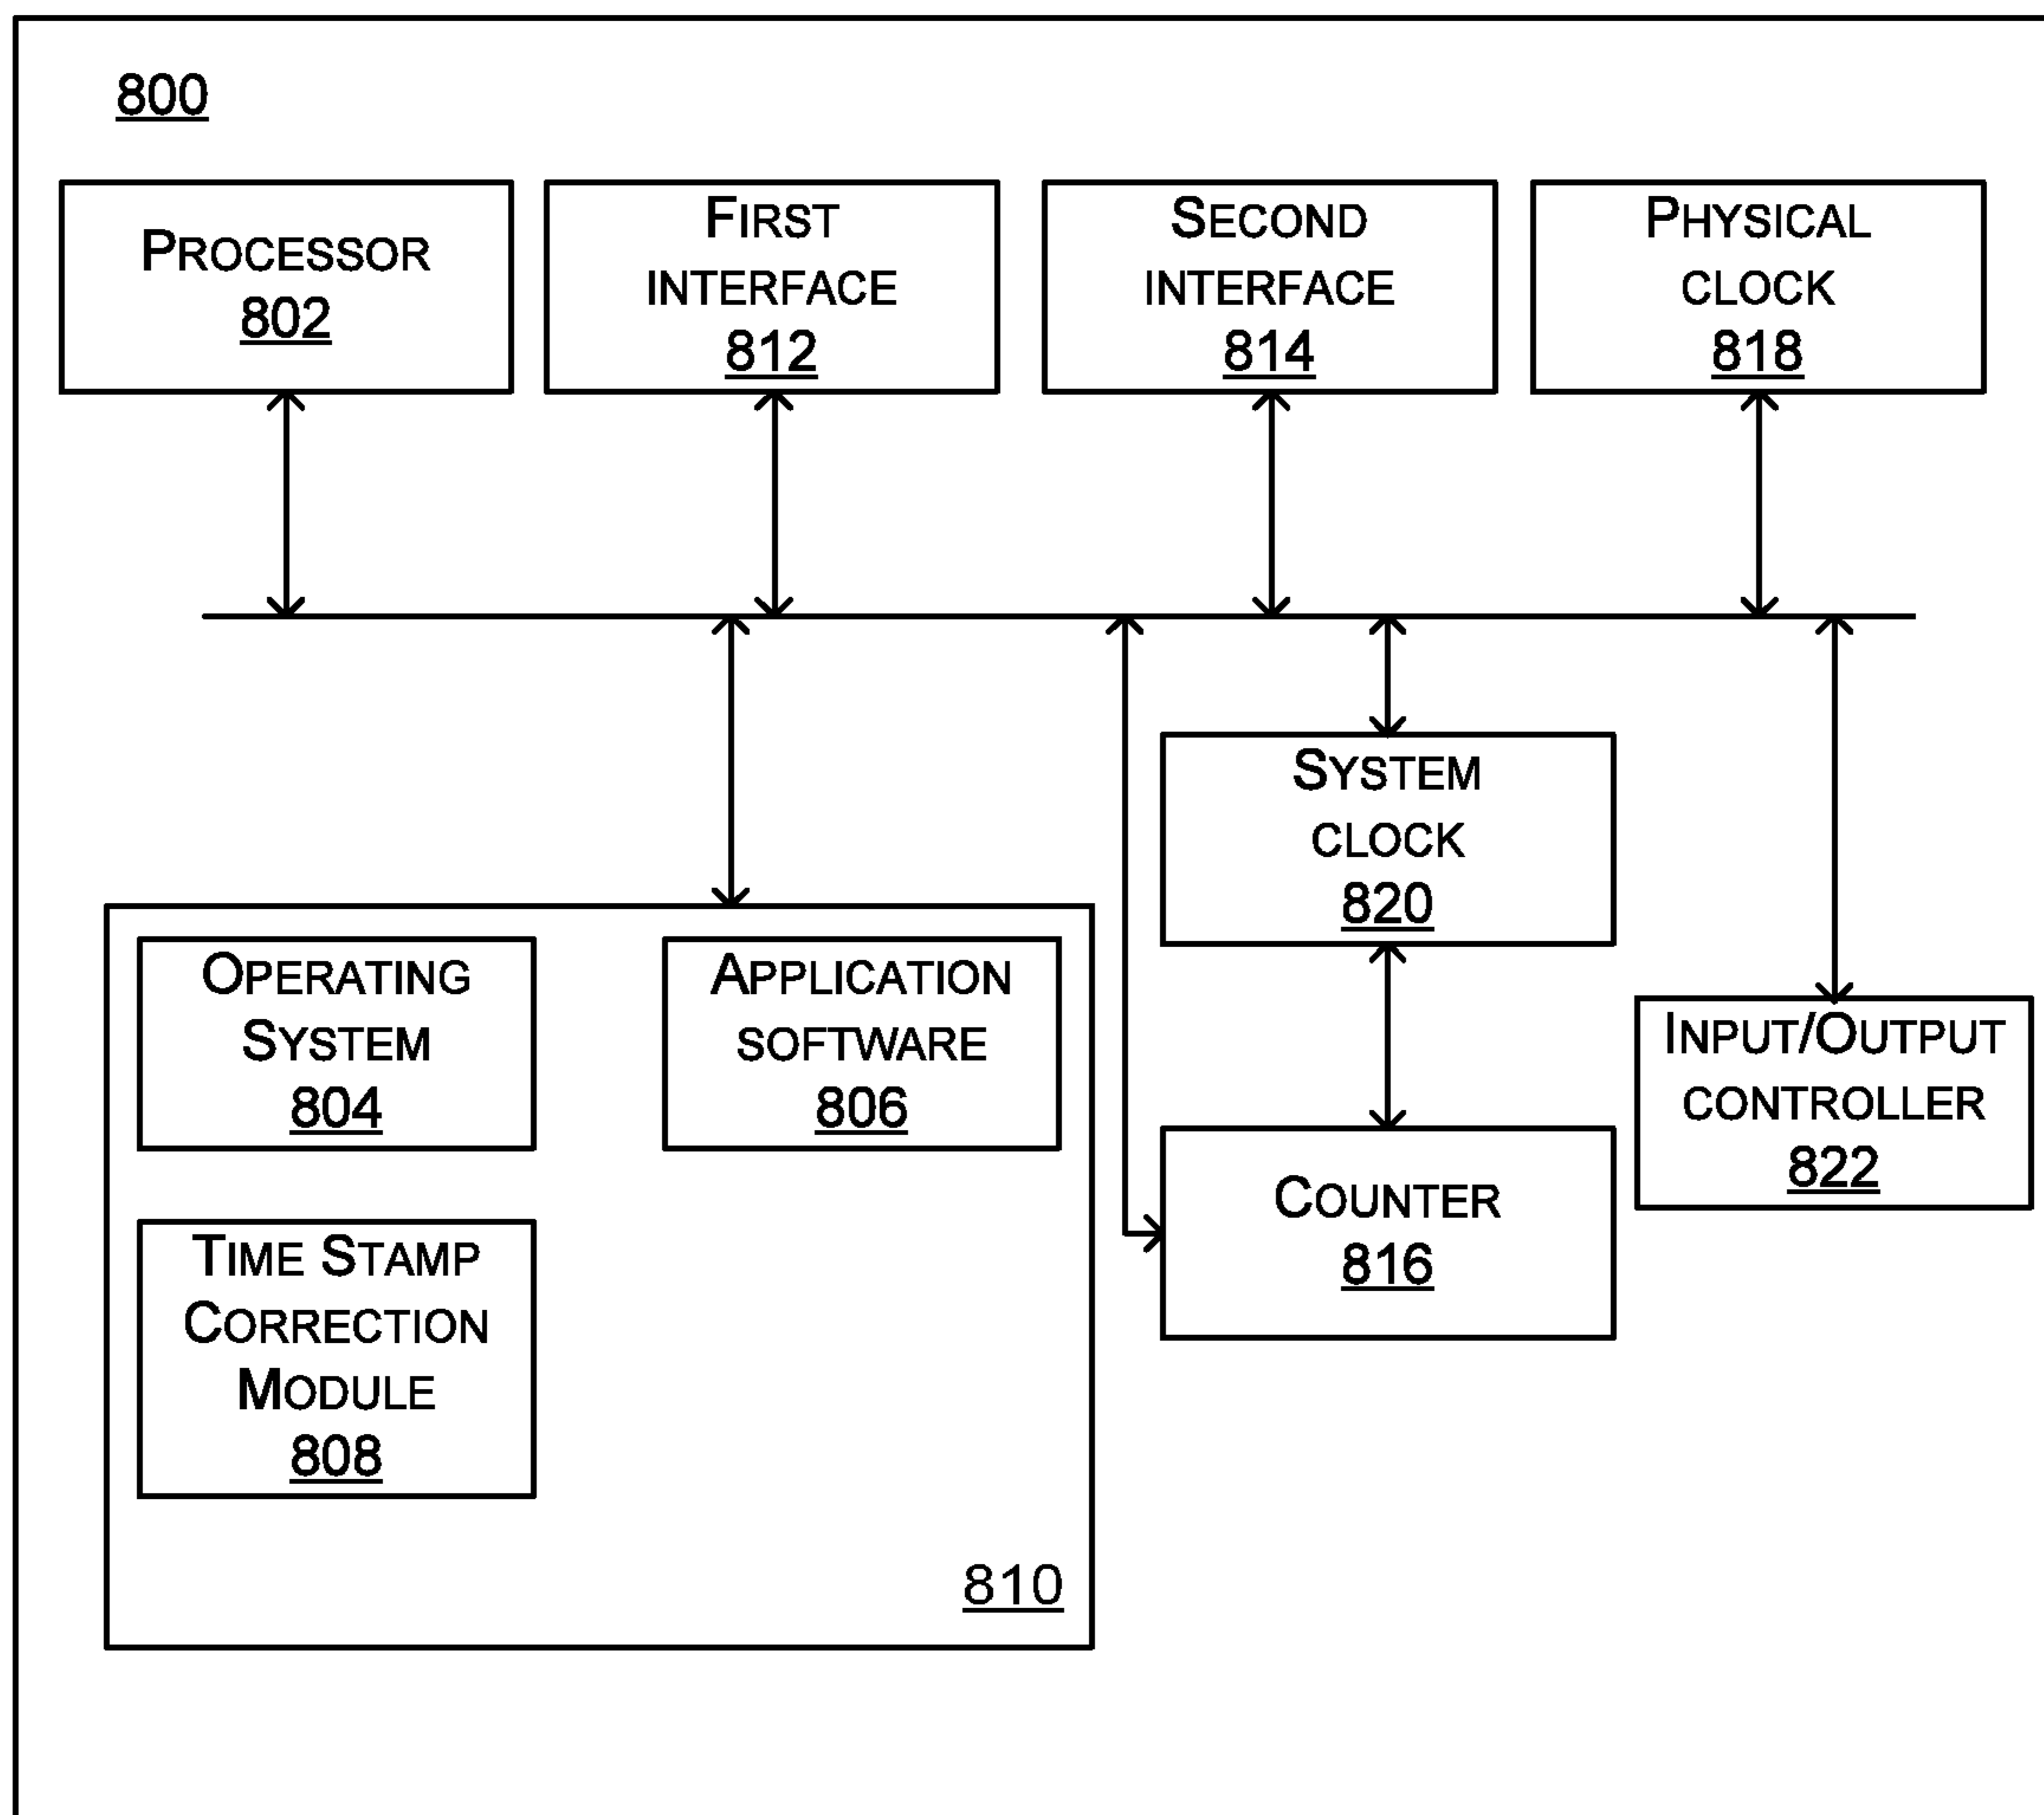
800

PROCESSOR
802

FIRST INTERFACE
812

SECOND INTERFACE
814

PHYSICAL CLOCK
818

SYSTEM CLOCK
820

OPERATING SYSTEM
804

APPLICATION SOFTWARE
806

INPUT/OUTPUT CONTROLLER
822

COUNTER
816

TIME STAMP CORRECTION MODULE
808

810